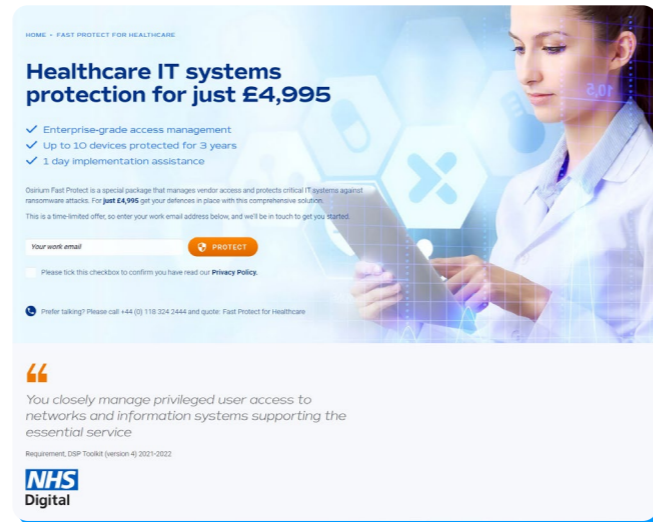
HOME • FAST PROTECT FOR HEALTHCARE

Healthcare IT systems protection for just £4,995

Enterprise-grade access management
Up to 10 devices protected for 3 years
1 day implementation assistance

Osirium Fast Protect is a special package that manages vendor access and protects critical IT systems against ransomware attacks. For just £4,995 get your defences in place with this comprehensive solution.

This is a time-limited offer, so enter your work email address below, and we'll be in touch to get you started.

Your work email

PROTECT

Please tick this checkbox to confirm you have read our Privacy Policy.

Prefer talking? Please call +44 (0) 118 324 2444 and quote: Fast Protect for Healthcare

"

You closely manage privileged user access to networks and information systems supporting the essential service

Requirement, DSP Toolkit (version 4) 2021-2022

NHS
Digital